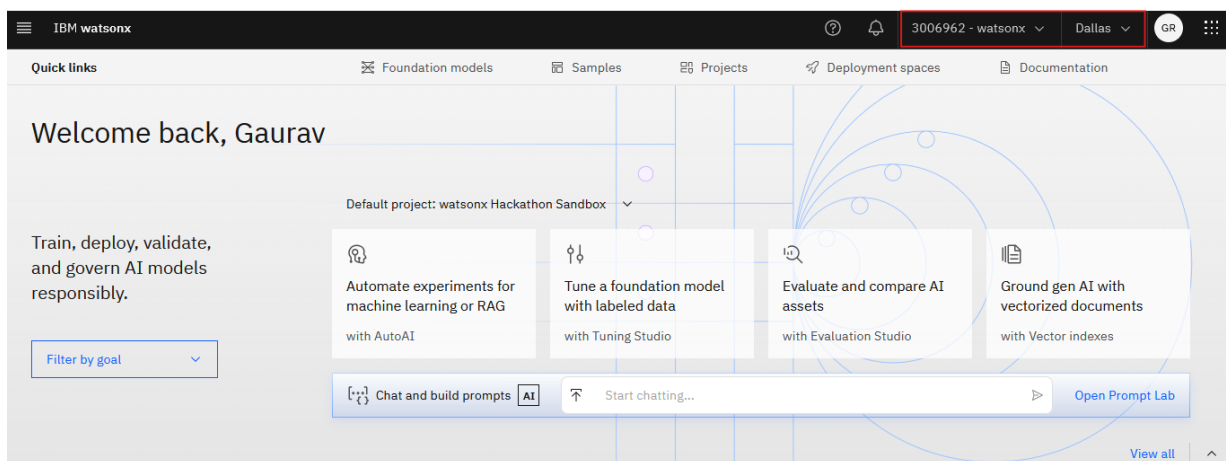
IBM watsonx

3006962 - watsonx

Dallas

GR

Quick links

Foundation models

Samples

Projects

Deployment spaces

Documentation

Welcome back, Gaurav

Default project: watsonx Hackathon Sandbox

Train, deploy, validate, and govern AI models responsibly.

Filter by goal

Automate experiments for machine learning or RAG

with AutoAI

Tune a foundation model with labeled data

with Tuning Studio

Evaluate and compare AI assets

with Evaluation Studio

Ground gen AI with vectorized documents

with Vector indexes

Chat and build prompts AI

Start chatting...

Open Prompt Lab

View all